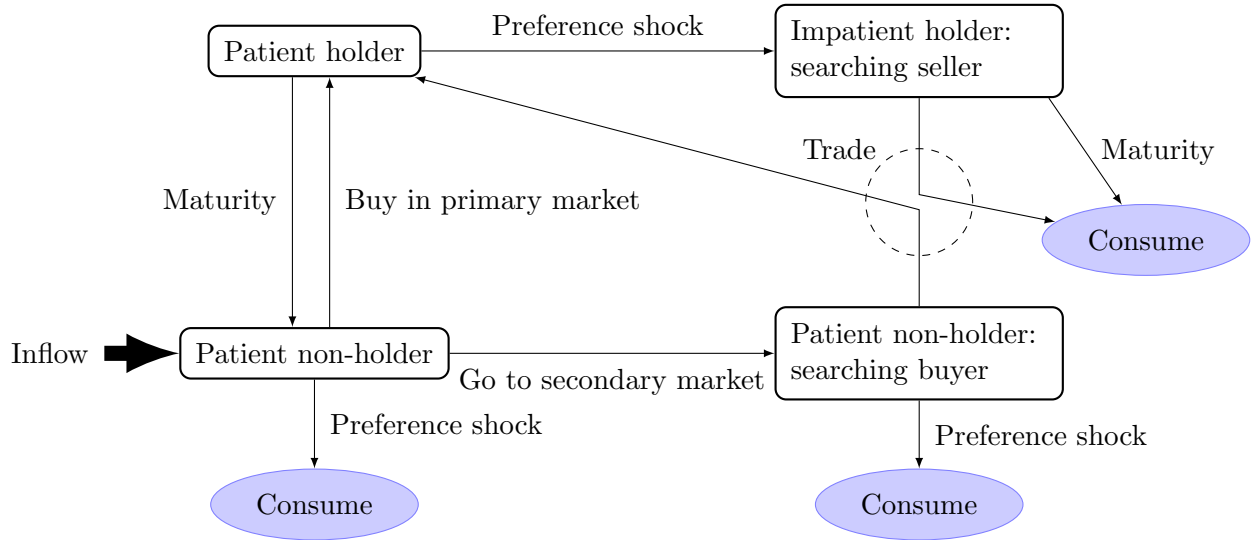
Patient holder

Preference shock

Impatient holder: searching seller

Trade

Maturity

Maturity

Buy in primary market

Consume

Inflow

Patient non-holder

Go to secondary market

Patient non-holder: searching buyer

Preference shock

Preference shock

Consume

Consume